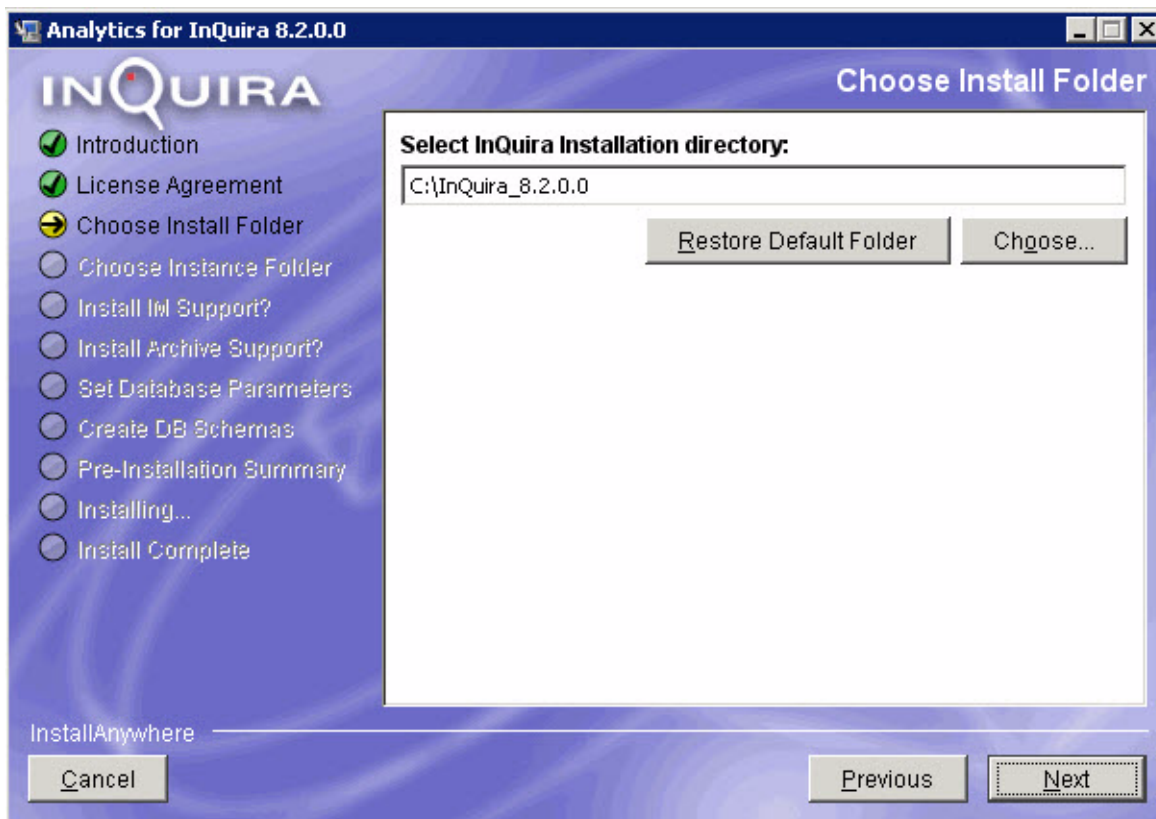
Analytics for InQuira 8.2.0.0

INQUIRA

Choose Install Folder

Introduction
License Agreement
Choose Install Folder
Choose Instance Folder
Install IM Support?
Install Archive Support?
Set Database Parameters
Create DB Schemas
Pre-Installation Summary
Installing...
Install Complete

Select InQuira Installation directory:

C:\InQuira_8.2.0.0

Restore Default Folder

Choose...

InstallAnywhere

Cancel

Previous

Next